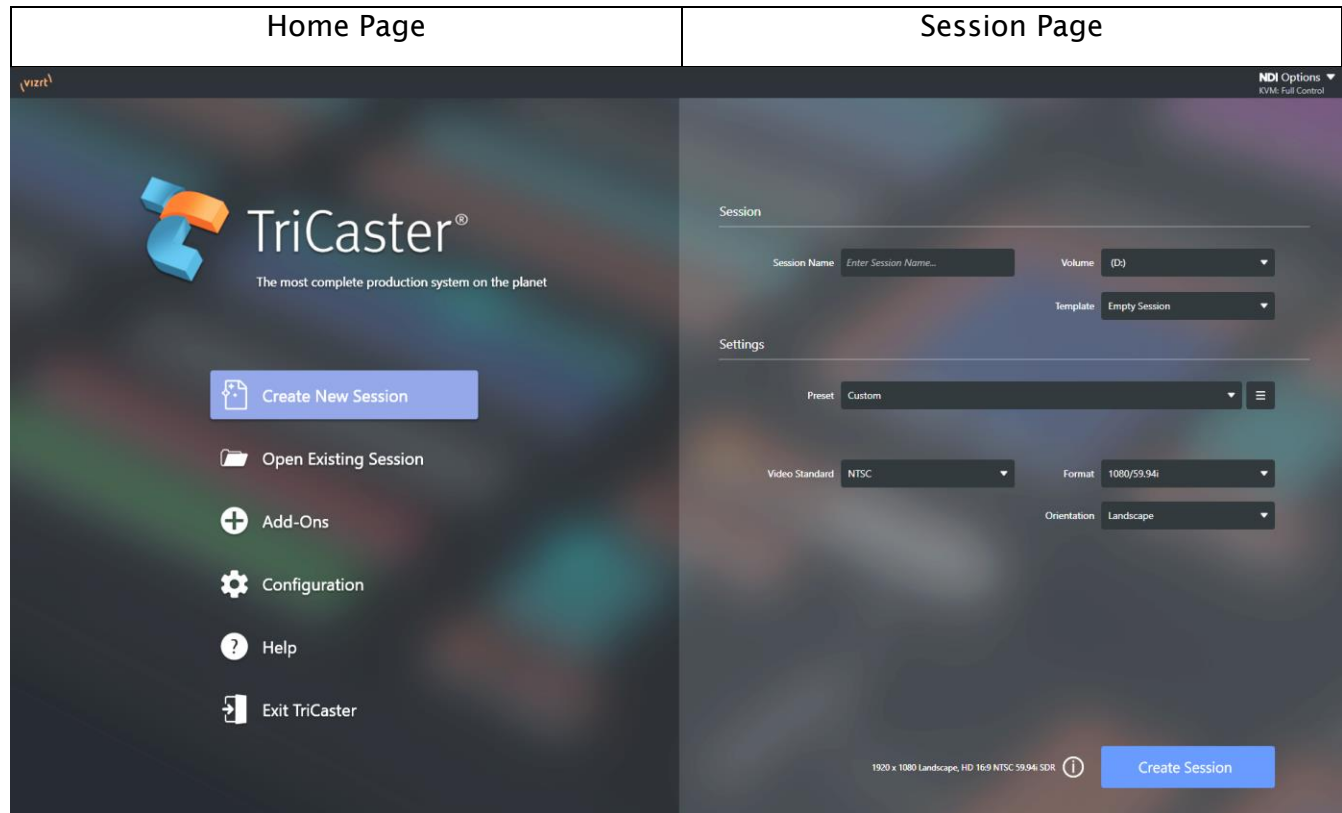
| Home Page | Session Page |
|---|---|

vizrt

NDI Options
KVM: Full Control

TriCaster®

The most complete production system on the planet

Create New Session

Open Existing Session

Add-Ons

Configuration

Help

Exit TriCaster

Session

Session Name Enter Session Name...

Volume (D:)

Template Empty Session

Settings

Preset Custom

Video Standard NTSC

Format 1080/59.94i

Orientation Landscape

1920 x 1080 Landscape, HD 16:9 NTSC 59.94i SDR

Create Session